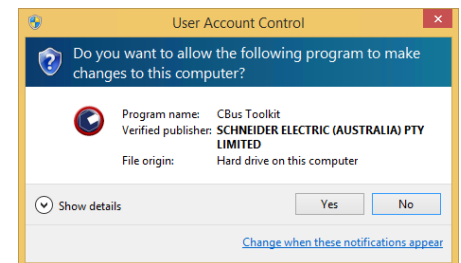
User Account Control

Do you want to allow the following program to make changes to this computer?

Program name: CBus Toolkit
Verified publisher: SCHNEIDER ELECTRIC (AUSTRALIA) PTY LIMITED
File origin: Hard drive on this computer

Show details

Yes

No

Change when these notifications appear